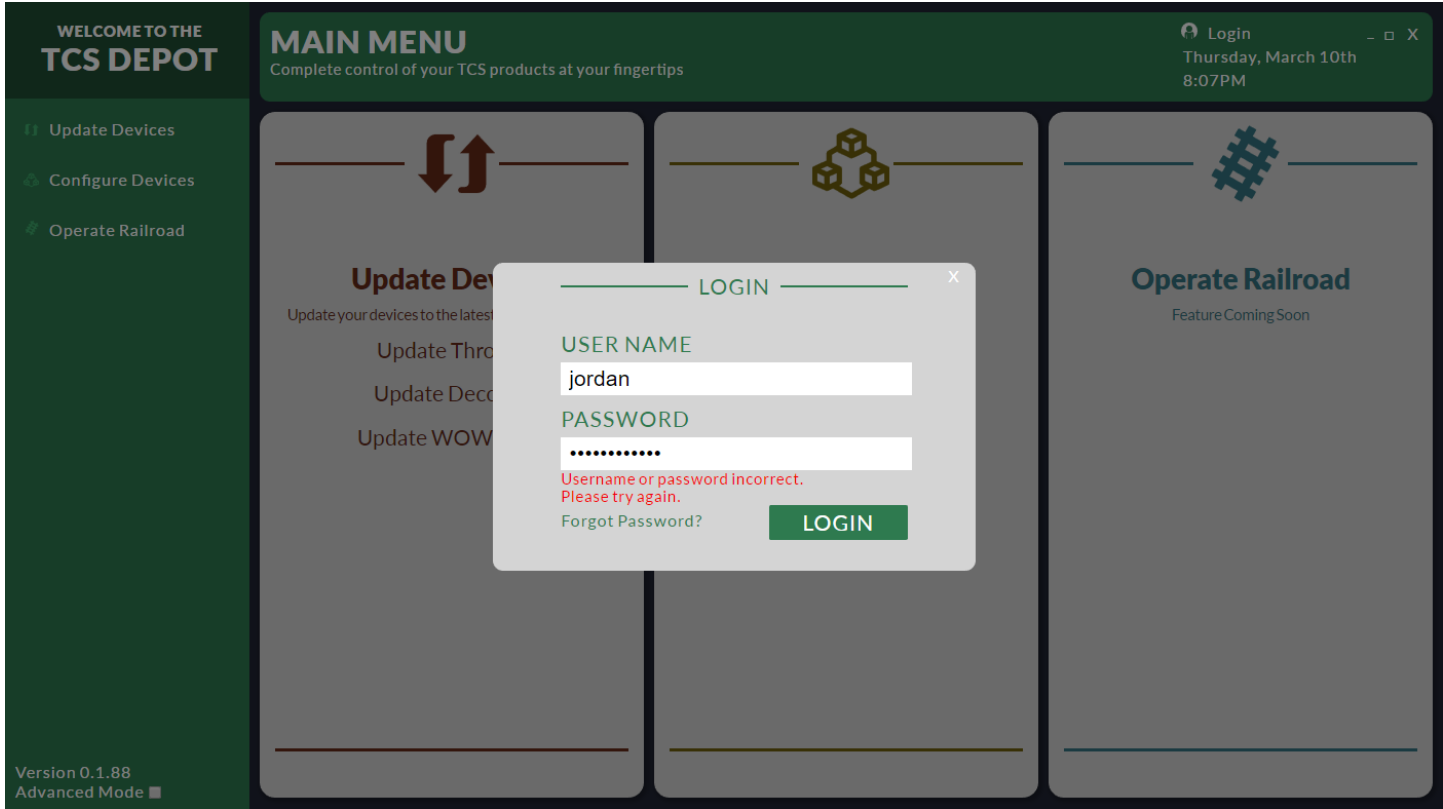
WELCOME TO THE
TCS DEPOT

Update Devices
Configure Devices
Operate Railroad

Version 0.1.88
Advanced Mode

MAIN MENU
Complete control of your TCS products at your fingertips

Login
Thursday, March 10th
8:07PM

_ □ X

Update Dev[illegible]
Update your devices to the latest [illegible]
Update Thro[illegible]
Update Deco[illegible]
Update WOW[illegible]

Operate Railroad
Feature Coming Soon

X
LOGIN
USER NAME
jordan
PASSWORD
••••••••••••
Username or password incorrect.
Please try again.
Forgot Password?
LOGIN